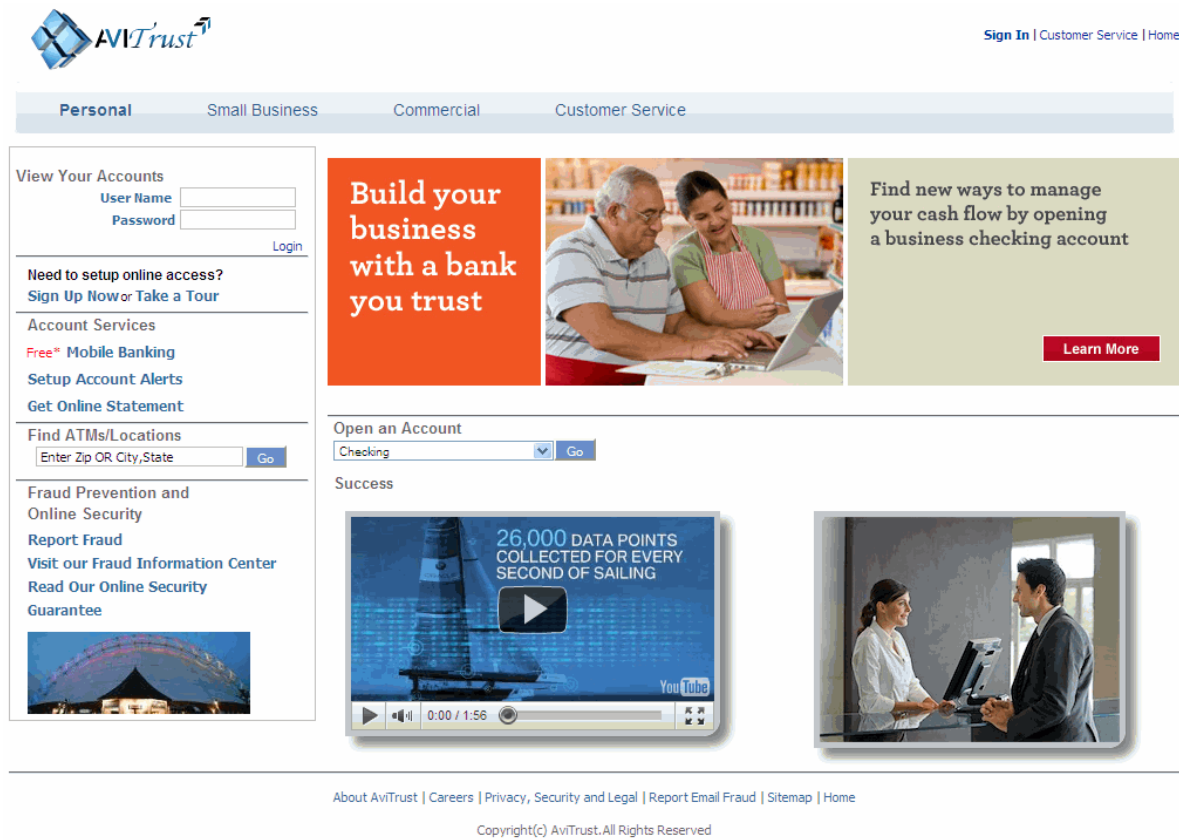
AVITrust

Sign In | Customer Service | Home

Personal Small Business Commercial Customer Service

View Your Accounts
User Name
Password
Login

Need to setup online access?
Sign Up Now or Take a Tour

Account Services
Free* Mobile Banking
Setup Account Alerts
Get Online Statement

Find ATMs/Locations
Enter Zip OR City,State
Go

Fraud Prevention and Online Security
Report Fraud
Visit our Fraud Information Center
Read Our Online Security Guarantee

Build your business with a bank you trust

Find new ways to manage your cash flow by opening a business checking account

Learn More

Open an Account
Checking
Go

Success

26,000 DATA POINTS COLLECTED FOR EVERY SECOND OF SAILING

YouTube

0:00 / 1:56

About AviTrust | Careers | Privacy, Security and Legal | Report Email Fraud | Sitemap | Home

Copyright(c) AviTrust.All Rights Reserved